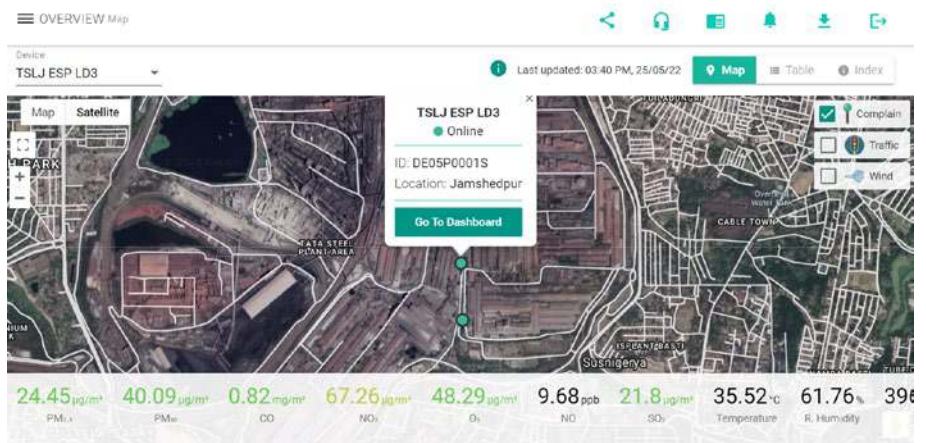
OVERVIEW Map

Device
TSLJ ESP LD3

Last updated: 03:40 PM, 25/05/22
Map
Table
Index

Map
Satellite

H PARK

TSLJ ESP LD3
Online
ID: DE05P0001S
Location: Jamshedpur
Go To Dashboard

Complain
Traffic
Wind

TATA STEEL PLANT AREA
CABLE TOWN
Susnigerya
ISPLANT BASTI

24.45 µg/m³ PM2.5
40.09 µg/m³ PM10
0.82 mg/m³ CO
67.26 µg/m³ NO2
48.29 µg/m³ O3
9.68 ppb NO
21.8 µg/m³ SO2
35.52 °C Temperature
61.76 % R. Humidity
396